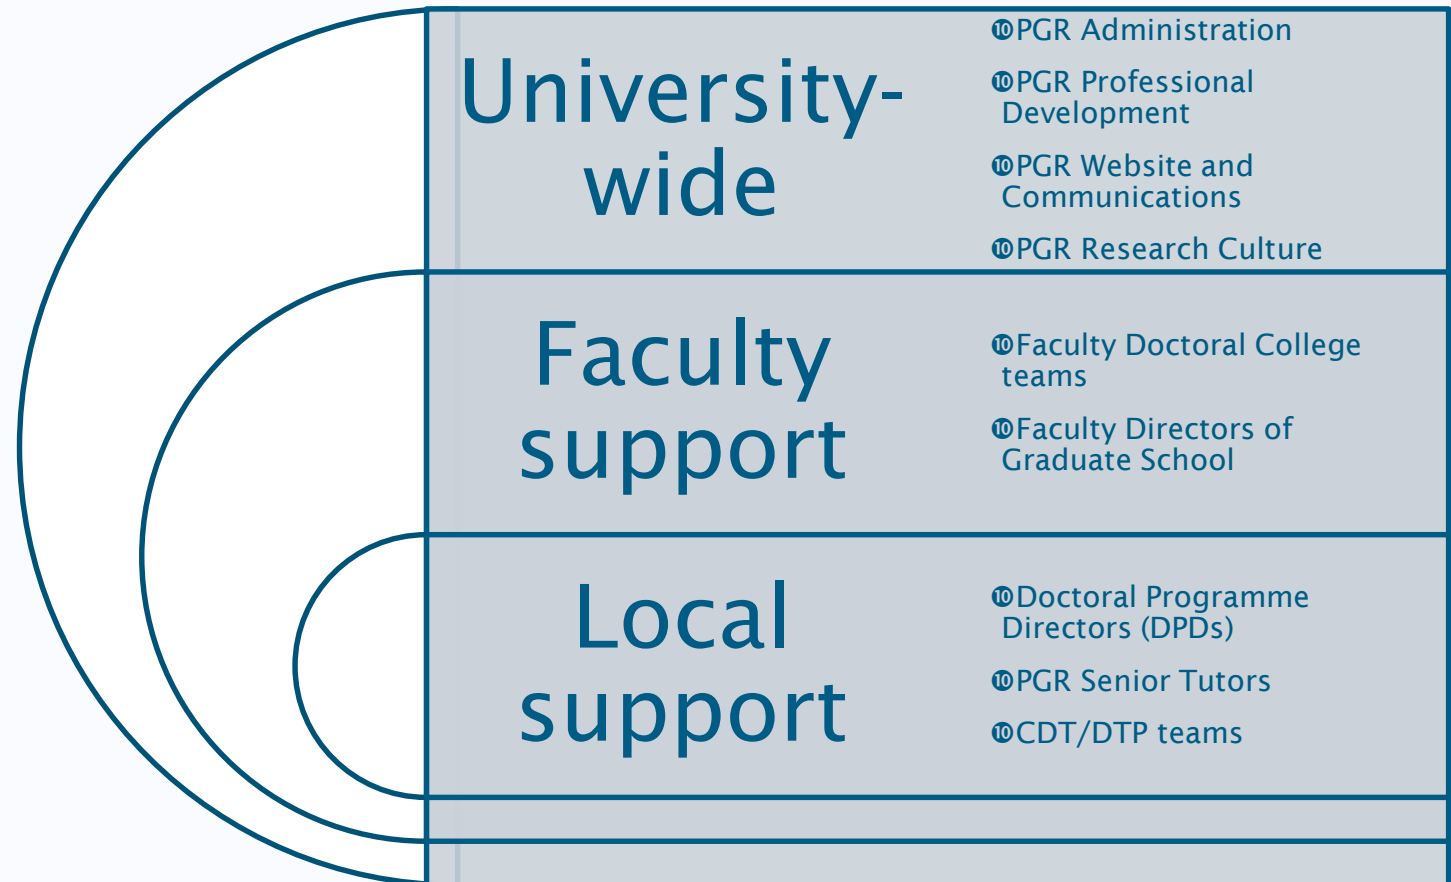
University-wide

⑩PGR Administration

⑩PGR Professional Development

⑩PGR Website and Communications

⑩PGR Research Culture

Faculty support

⑩Faculty Doctoral College teams

⑩Faculty Directors of Graduate School

Local support

⑩Doctoral Programme Directors (DPDs)

⑩PGR Senior Tutors

⑩CDT/DTP teams